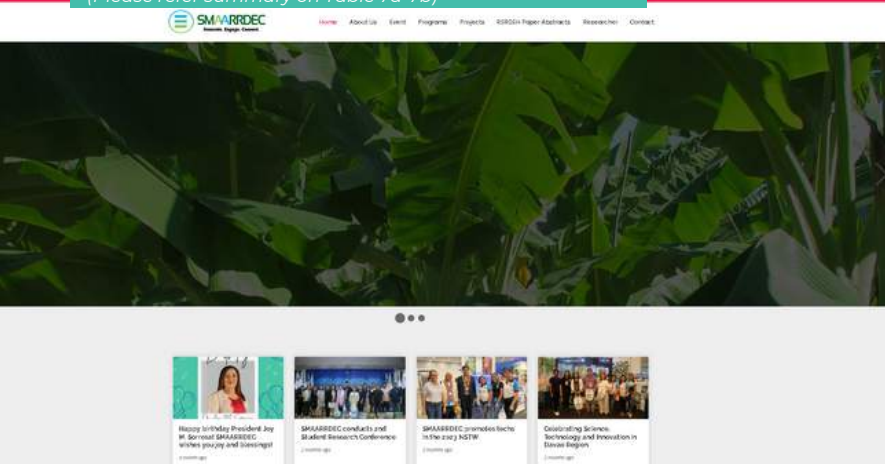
(Please refer summary on Table 7a-7b)

SMAARRDEC
Innovate. Engage. Connect.

Home About Us Event Programs Projects RSRDEH Paper Abstracts Researcher Contact

Happy birthday President Joy M. Sorensal SMAARRDEC wishes you joy and blessings!
2 months ago

SMAARRDEC conducts 2nd Student Research Conference
2 months ago

SMAARRDEC promotes techs in the 2023 NSTW
2 months ago

Celebrating Science, Technology and Innovation in Davao Region
2 months ago